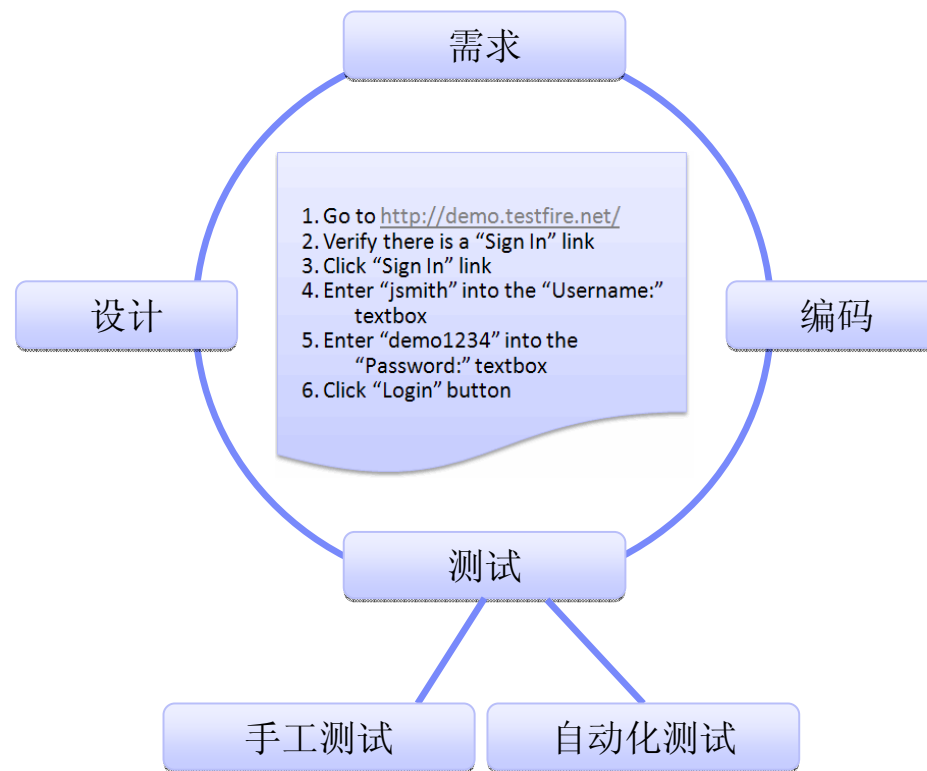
需求

设计

1. Go to http://demo.testfire.net/
2. Verify there is a “Sign In” link
3. Click “Sign In” link
4. Enter “jsmith” into the “Username:” textbox
5. Enter “demo1234” into the “Password:” textbox
6. Click “Login” button

编码

测试

手工测试

自动化测试